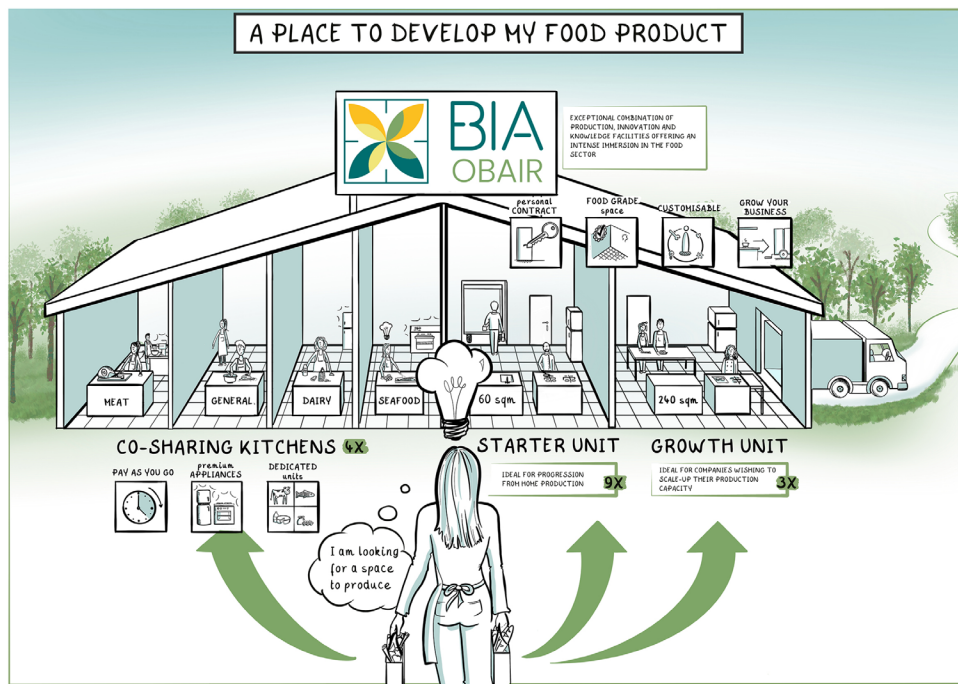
A PLACE TO DEVELOP MY FOOD PRODUCT

BIA OBAIR

EXCEPTIONAL COMBINATION OF PRODUCTION, INNOVATION AND KNOWLEDGE FACILITIES OFFERING AN INTENSE IMMERSION IN THE FOOD SECTOR

personal CONTRACT

FOOD GRADE space

CUSTOMISABLE

GROW YOUR BUSINESS

MEAT

GENERAL

DAIRY

SEAFOOD

60 sqm

240 sqm

CO-SHARING KITCHENS 4X

PAY AS YOU GO

premium APPLIANCES

DEDICATED units

STARTER UNIT

IDEAL FOR PROGRESSION FROM HOME PRODUCTION 9X

GROWTH UNIT

IDEAL FOR COMPANIES WISHING TO SCALE-UP THEIR PRODUCTION CAPACITY 3X

I am looking for a space to produce